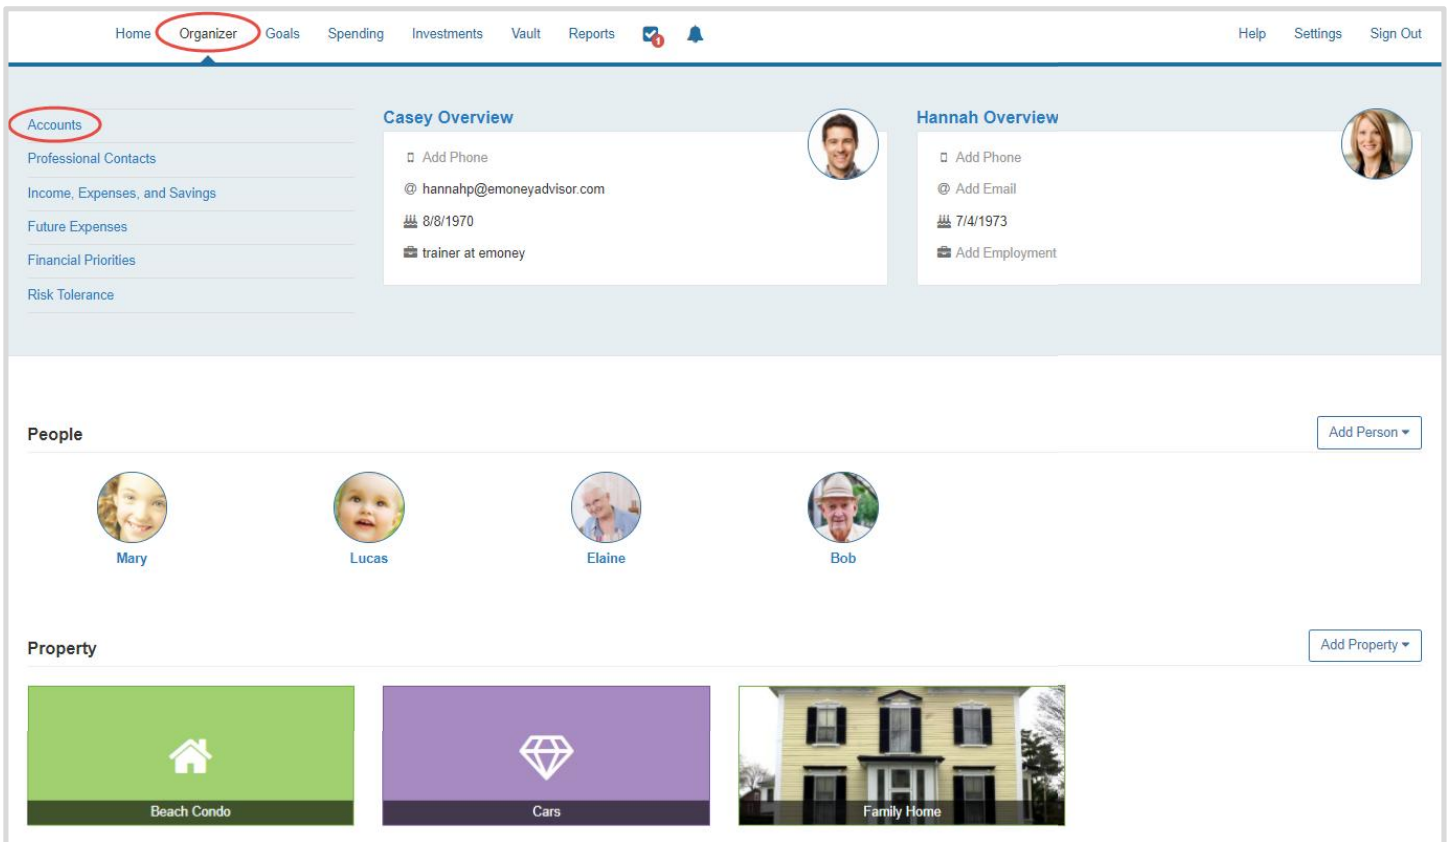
Home Organizer Goals Spending Investments Vault Reports 1 Help Settings Sign Out

Accounts
Professional Contacts
Income, Expenses, and Savings
Future Expenses
Financial Priorities
Risk Tolerance

Casey Overview
Add Phone
@ hannahp@emoneyadvisor.com
8/8/1970
trainer at emoney

Hannah Overview
Add Phone
@ Add Email
7/4/1973
Add Employment

People
Add Person
Mary
Lucas
Elaine
Bob

Property
Add Property
Beach Condo
Cars
Family Home